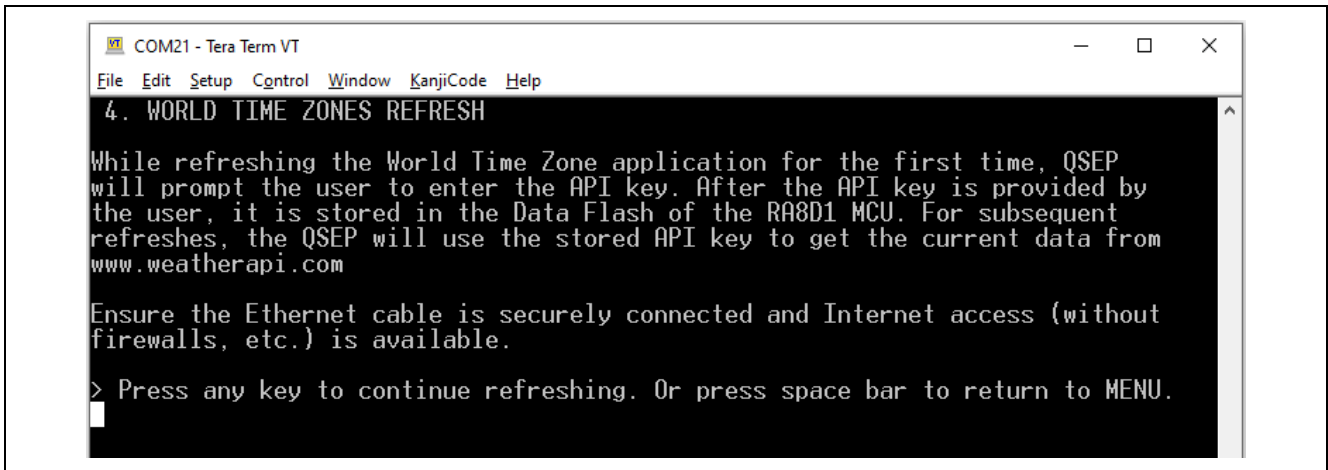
COM21 - Tera Term VT

File Edit Setup Control Window KanjiCode Help

4. WORLD TIME ZONES REFRESH

While refreshing the World Time Zone application for the first time, QSEP will prompt the user to enter the API key. After the API key is provided by the user, it is stored in the Data Flash of the RA8D1 MCU. For subsequent refreshes, the QSEP will use the stored API key to get the current data from www.weatherapi.com

Ensure the Ethernet cable is securely connected and Internet access (without firewalls, etc.) is available.

> Press any key to continue refreshing. Or press space bar to return to MENU.